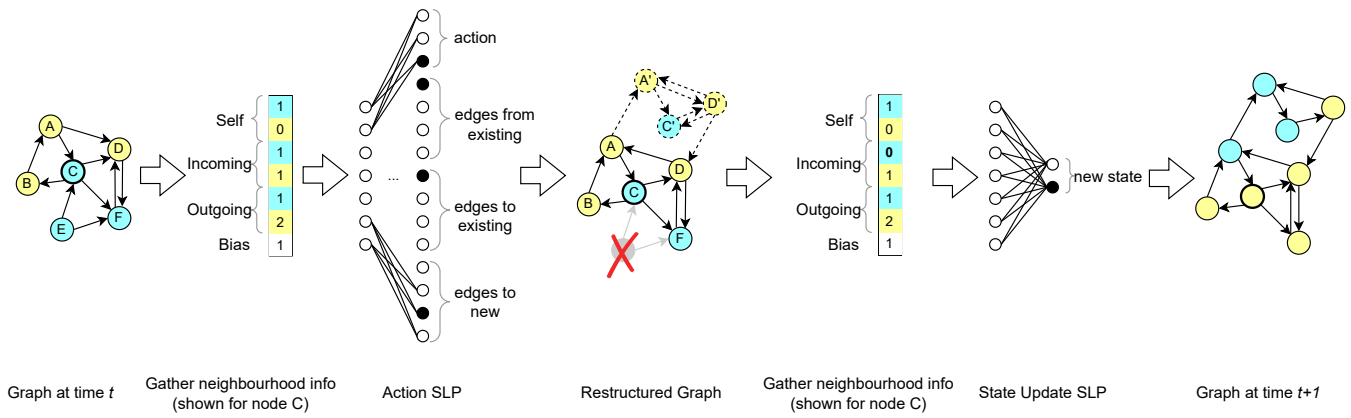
A
B
C
D
E
F

Self
Incoming
Outgoing
Bias

| 1 |
|---|
| 0 |
| 1 |
| 1 |
| 1 |
| 2 |
| 1 |

...

action

edges from existing

edges to existing

edges to new

A'
D'
C'
A
B
C
D
F

Self
Incoming
Outgoing
Bias

| 1 |
|---|
| 0 |
| 0 |
| 1 |
| 1 |
| 2 |
| 1 |

new state

Graph at time $t$

Gather neighbourhood info (shown for node C)

Action SLP

Restructured Graph

Gather neighbourhood info (shown for node C)

State Update SLP

Graph at time $t+1$